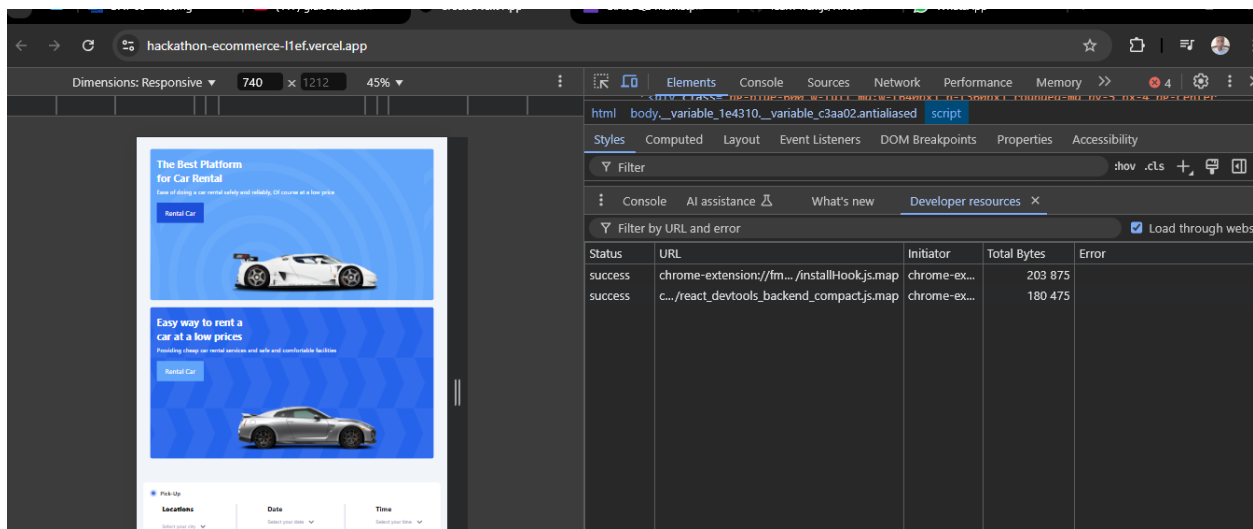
hackathon-ecommerce-l1ef.vercel.app

Dimensions: Responsive ▾ 740 × 1212 45% ▾

The Best Platform for Car Rental
Ease of doing a car rental safely and reliably. Of course at a low price.
Rental Car

Easy way to rent a car at a low prices
Providing cheap car rental services and safe and comfortable facilities
Rental Car

Pick-Up
Locations
Select your city
Date
Select your date
Time
Select your time

Elements Console Sources Network Performance Memory >> 4

html body._variable_1e4310._variable_c3aa02.antialiased script

Styles Computed Layout Event Listeners DOM Breakpoints Properties Accessibility

Filter :hov .cls

Console AI assistance What's new Developer resources ×

Filter by URL and error Load through webs

| Status | URL | Initiator | Total Bytes | Error |
|---|---|---|---|---|
| success | chrome-extension://fm... /installHook.js.map | chrome-ex... | 203 875 | |
| success | c.../react_devtools_backend_compact.js.map | chrome-ex... | 180 475 | |